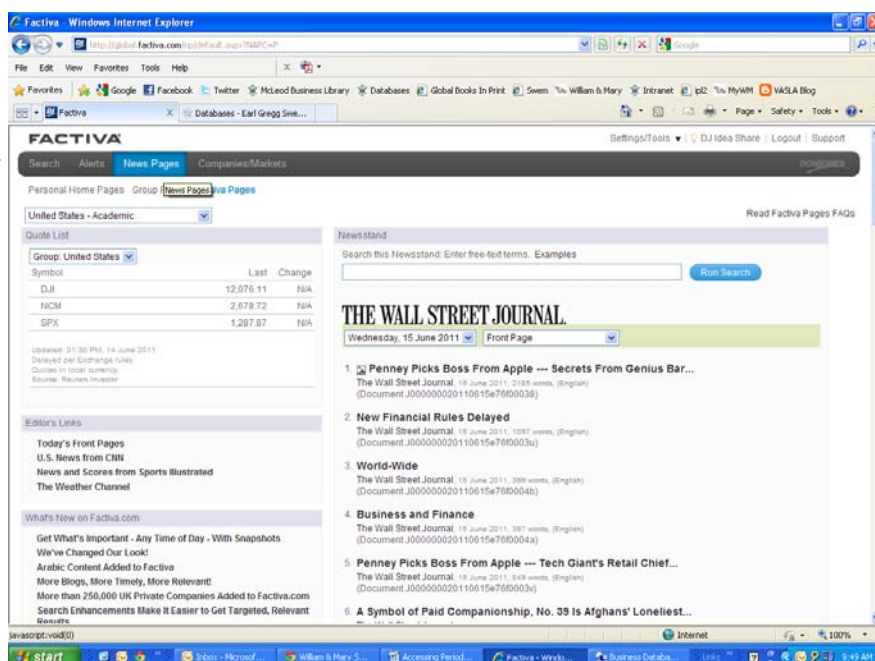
Factiva - Windows Internet Explorer

http://global.factiva.com/np/default.aspx?NAPC=P

Google

File Edit View Favorites Tools Help

Favorites Google Facebook Twitter McLeod Business Library Databases Global Books In Print Swem William & Mary Intranet ipl2 MyWM VASLA Blog

Factiva Databases - Earl Gregg Swe...

Page Safety Tools

FACTIVA

Settings/Tools | DJ Idea Share | Logout | Support

Search Alerts News Pages Companies/Markets

DOW JONES

Personal Home Pages Group News Pages iva Pages

United States - Academic

Read Factiva Pages FAQs

Quote List

Group: United States

| Symbol | Last | Change |
|---|---|---|
| DJI | 12,076.11 | N/A |
| NCM | 2,678.72 | N/A |
| SPX | 1,287.87 | N/A |

Updated: 01:30 PM, 14 June 2011
Delayed per Exchange rules
Quotes in local currency.
Source: Reuters Investor

Editor's Links

Today's Front Pages
U.S. News from CNN
News and Scores from Sports Illustrated
The Weather Channel

What's New on Factiva.com

Get What's Important - Any Time of Day - With Snapshots
We've Changed Our Look!
Arabic Content Added to Factiva
More Blogs, More Timely, More Relevant!
More than 250,000 UK Private Companies Added to Factiva.com
Search Enhancements Make It Easier to Get Targeted, Relevant Results

Newsstand

Search this Newsstand: Enter free-text terms. Examples

Run Search

THE WALL STREET JOURNAL.

Wednesday, 15 June 2011 Front Page

1. Penney Picks Boss From Apple --- Secrets From Genius Bar...
The Wall Street Journal, 15 June 2011, 2185 words, (English)
(Document J000000020110615e76f00038)

2. New Financial Rules Delayed
The Wall Street Journal, 15 June 2011, 1097 words, (English)
(Document J000000020110615e76f0003u)

3. World-Wide
The Wall Street Journal, 15 June 2011, 399 words, (English)
(Document J000000020110615e76f0004b)

4. Business and Finance
The Wall Street Journal, 15 June 2011, 397 words, (English)
(Document J000000020110615e76f0004a)

5. Penney Picks Boss From Apple --- Tech Giant's Retail Chief...
The Wall Street Journal, 15 June 2011, 849 words, (English)
(Document J000000020110615e76f0003v)

6. A Symbol of Paid Companionship, No. 39 Is Afghans' Loneliest...

javascript:void(0)

Internet

100%

start Inbox - Microsof... William & Mary S... Accessing Period... Factiva - Windo... Business Databa... Links 9:49 AM